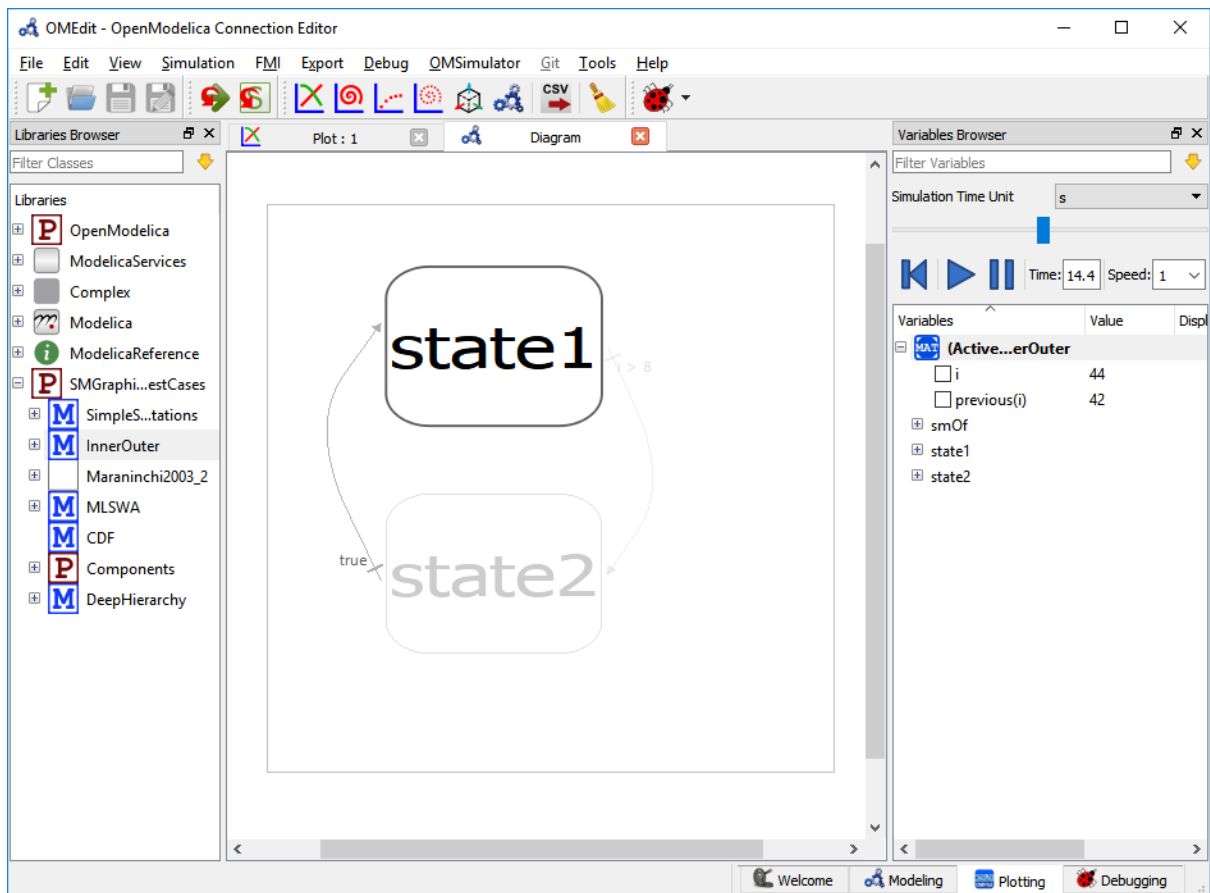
OMEdit - OpenModelica Connection Editor

File Edit View Simulation FMI Export Debug OMSimulator Git Tools Help

CSV

Libraries Browser

Filter Classes

Libraries
P OpenModelica
ModelicaServices
Complex
Modelica
ModelicaReference
P SMGraphi...estCases
M SimpleS...tations
M InnerOuter
Maraninchi2003_2
M MLSWA
M CDF
P Components
M DeepHierarchy

Plot : 1

Diagram

state1

i > 8

true

state2

Variables Browser

Filter Variables

Simulation Time Unit s

Time: 14.4 Speed: 1

| Variables | Value | Displ |
|---|---|---|
| (Active...erOuter | | |
| i | 44 | |
| previous(i) | 42 | |
| smOf | | |
| state1 | | |
| state2 | | |

Welcome Modeling Plotting Debugging